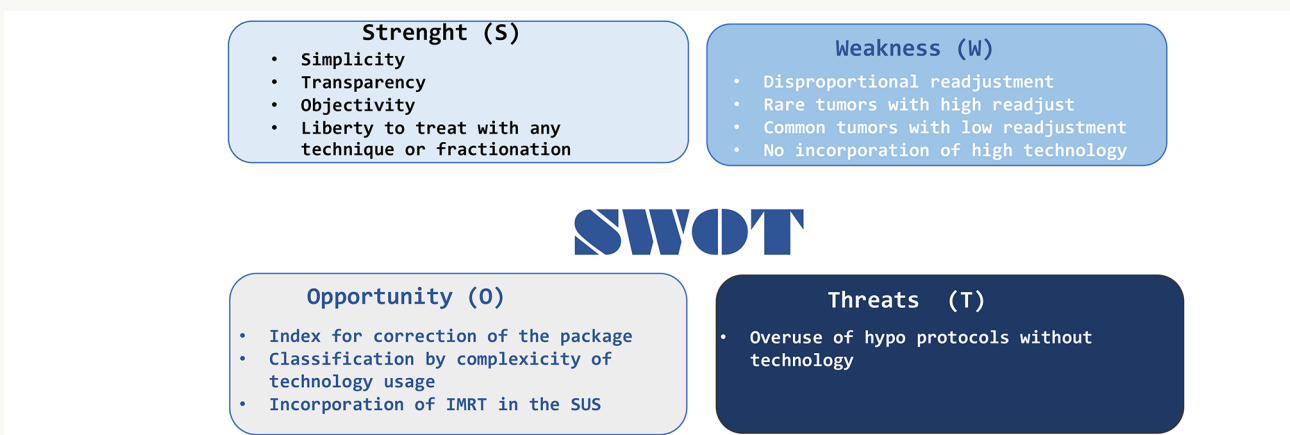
Strenght (S)

- Simplicity
- Transparency
- Objectivity
- Liberty to treat with any technique or fractionation

Weakness (W)

- Disproportional readjustment
- Rare tumors with high readjust
- Common tumors with low readjustment
- No incorporation of high technology

SWOT

Opportunity (O)

- Index for correction of the package
- Classification by complexicity of technology usage
- Incorporation of IMRT in the SUS

Threats (T)

- Overuse of hypo protocols without technology